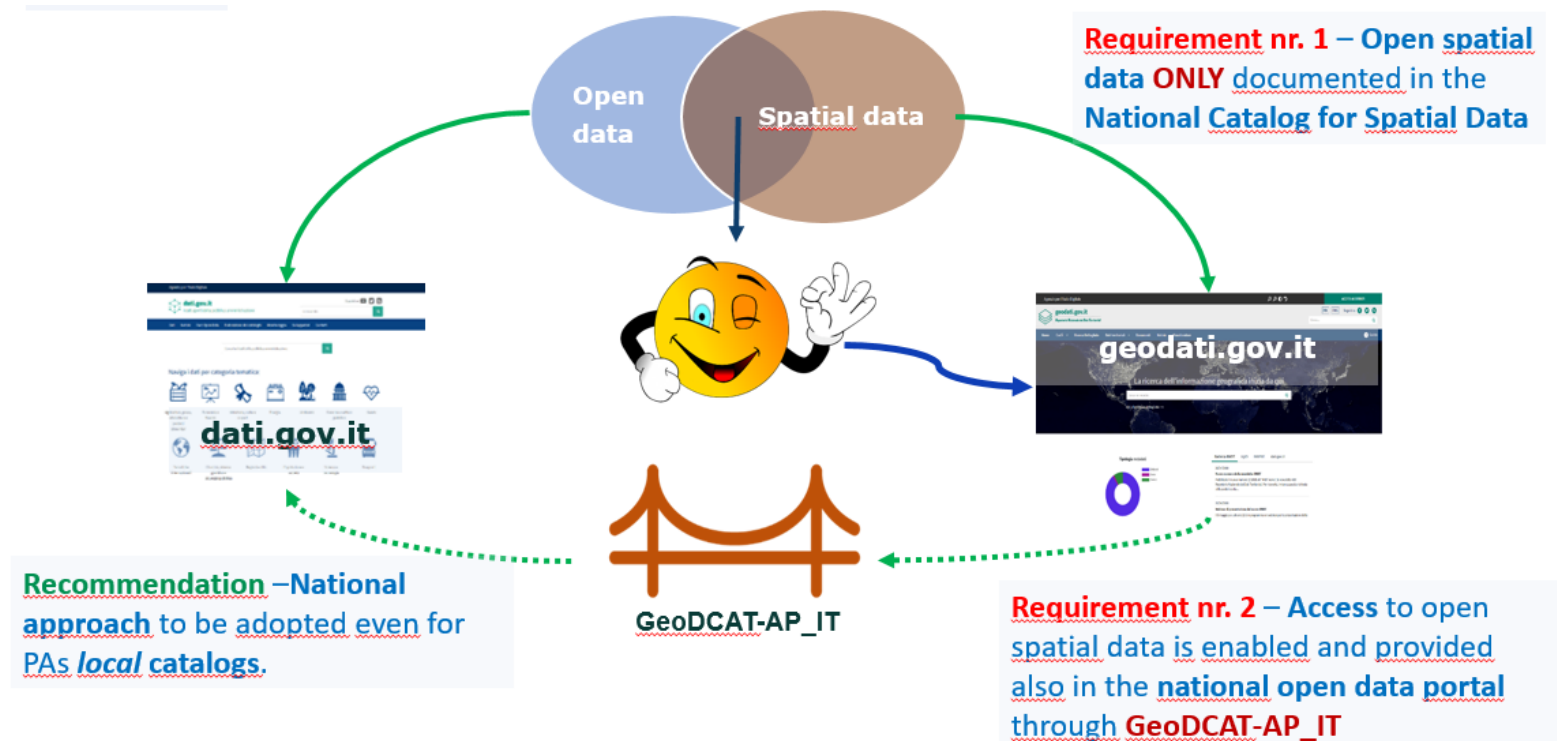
Open data

Spatial data

Requirement nr. 1 – Open spatial data ONLY documented in the National Catalog for Spatial Data

dati.gov.it

Naviga i dati per categoria tematica

geodati.gov.it

La ricerca dell'informazione geografica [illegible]

GeoDCAT-AP_IT

Recommendation –National approach to be adopted even for PAs *local* catalogs.

Requirement nr. 2 – Access to open spatial data is enabled and provided also in the national open data portal through GeoDCAT-AP_IT